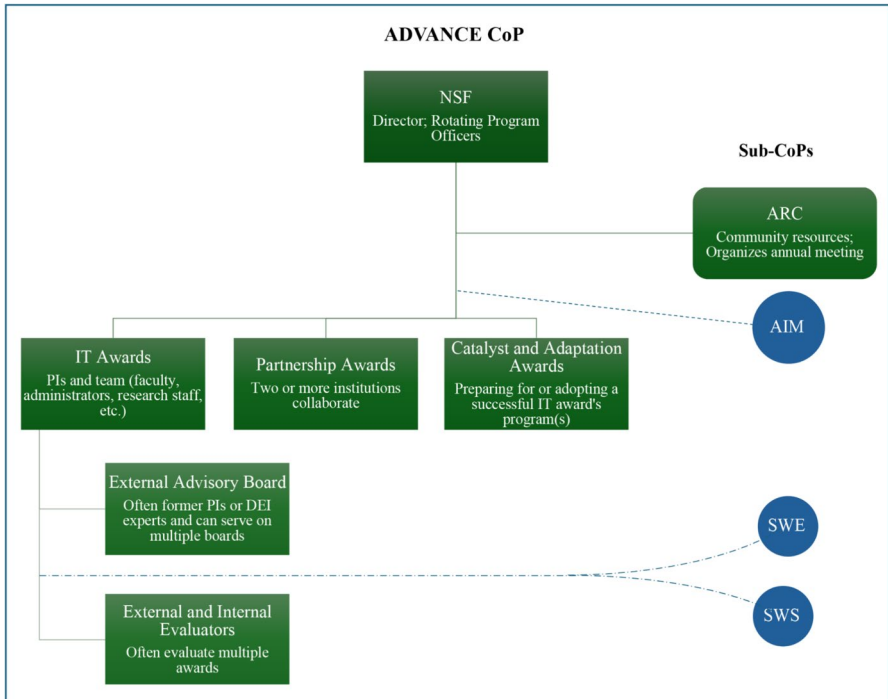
ADVANCE CoP

NSF
Director; Rotating Program Officers

Sub-CoPs

ARC
Community resources; Organizes annual meeting

AIM

IT Awards
PIs and team (faculty, administrators, research staff, etc.)

Partnership Awards
Two or more institutions collaborate

Catalyst and Adaptation Awards
Preparing for or adopting a successful IT award's program(s)

External Advisory Board
Often former PIs or DEI experts and can serve on multiple boards

SWE

SWS

External and Internal Evaluators
Often evaluate multiple awards